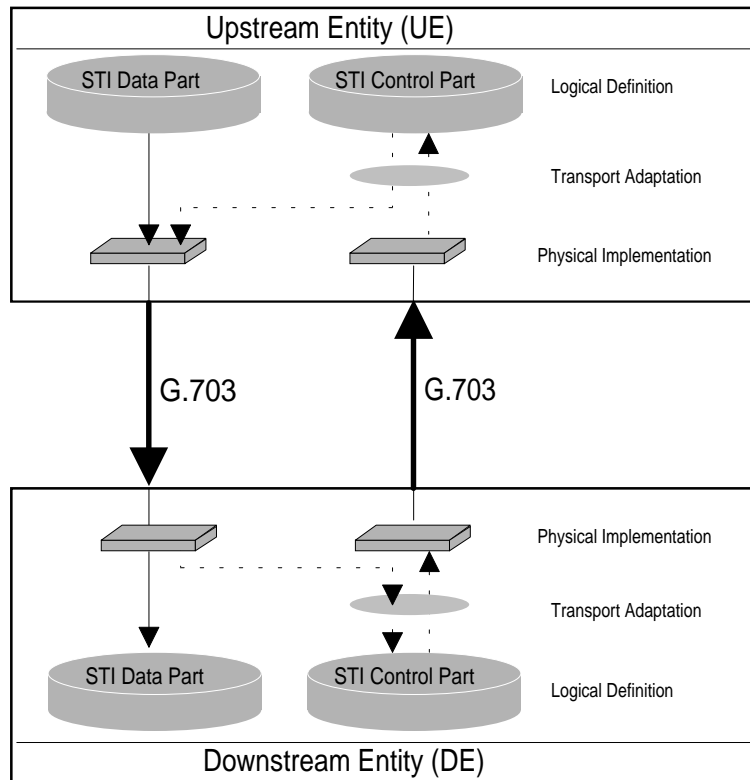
Upstream Entity (UE)

STI Data Part

STI Control Part

Logical Definition

Transport Adaptation

Physical Implementation

G.703

G.703

Physical Implementation

Transport Adaptation

STI Data Part

STI Control Part

Logical Definition

Downstream Entity (DE)